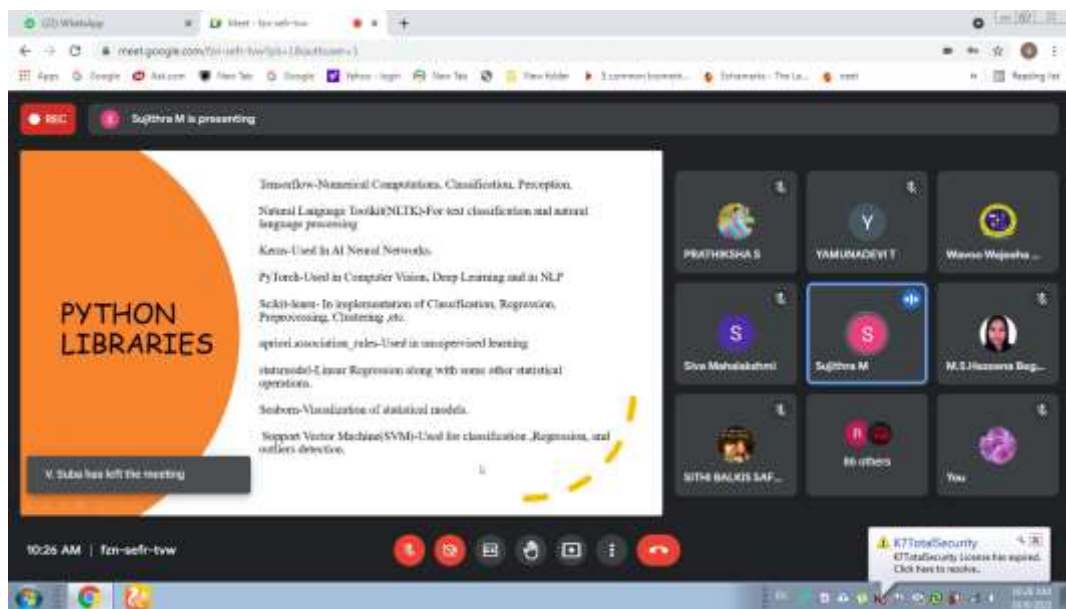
(22) WhatsApp

Meet - fzn-sefr-tvw

meet.google.com/fzn-sefr-tvw

Apps Google Ask.com New Tab Google Yahoo - login New Tab New folder Reading list

REC

Sujithra M is presenting

PYTHON LIBRARIES

Tensorflow-Numerical Computations, Classification, Perception.

Natural Language Toolkit(NLTK)-For text classification and natural language processing

Keras-Used in AI Neural Networks.

PyTorch-Used in Computer Vision, Deep Learning and in NLP

Scikit-learn- In implementation of Classification, Regression, Preprocessing, Clustering ,etc.

apriori.association_rules-Used in unsupervised learning

statsmodel-Linear Regression along with some other statistical operations.

Seaborn-Visualization of statistical models.

Support Vector Machine(SVM)-Used for classification ,Regression, and outliers detection.

V. Suba has left the meeting

PRATHIKSHA S

YAMUNADEVI T

Wavoo Wajeeha ...

Siva Mahalakshmi

Sujithra M

M.S.Hazeena Beg...

SITHI BALKIS SAF...

86 others

You

10:26 AM | fzn-sefr-tvw

K7TotalSecurity
K7TotalSecurity License has expired. Click here to resolve.